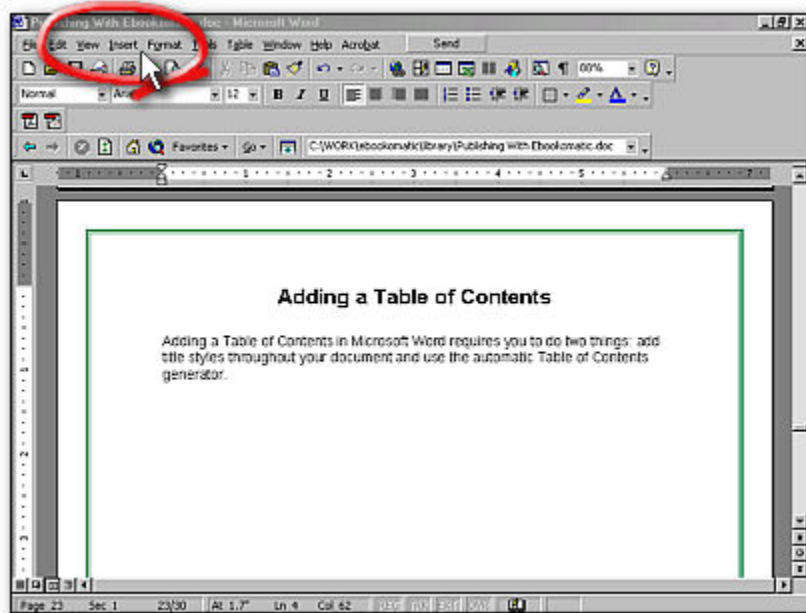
P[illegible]ing With Ebook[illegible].doc - Microsoft Word

File Edit View Insert Format T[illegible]s Table Window Help Acrobat Send

100%

Normal Ari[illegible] 12 B I U

Favorites Go C:\WORK\ebookomatic\library\Publishing With Ebookomatic.doc

1 2 3 4 5 7

Adding a Table of Contents

Adding a Table of Contents in Microsoft Word requires you to do two things: add title styles throughout your document and use the automatic Table of Contents generator.

Page 23 Sec 1 23/30 At 1.7" Ln 4 Col 62 REC TRK EXT OVR